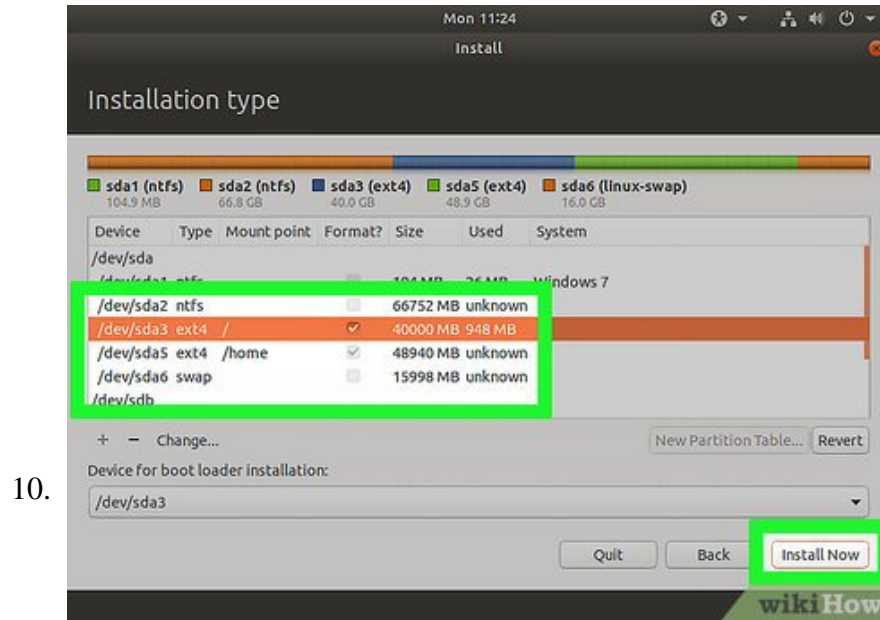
10.

Mon 11:24

Install

Installation type

sda1 (ntfs) 104.9 MB
sda2 (ntfs) 66.8 GB
sda3 (ext4) 40.0 GB
sda5 (ext4) 48.9 GB
sda6 (linux-swap) 16.0 GB

| Device | Type | Mount point | Format? | Size | Used | System |
|---|---|---|---|---|---|---|
| /dev/sda | | | | | | |
| /dev/sda1 | ntfs | | | 104 MB | 26 MB | Windows 7 |
| /dev/sda2 | ntfs | | | 66752 MB | unknown | |
| /dev/sda3 | ext4 | / | ✓ | 40000 MB | 948 MB | |
| /dev/sda5 | ext4 | /home | ✓ | 48940 MB | unknown | |
| /dev/sda6 | swap | | | 15998 MB | unknown | |
| /dev/sdb | | | | | | |

+ − Change...

New Partition Table... Revert

Device for boot loader installation:

/dev/sda3

Quit Back Install Now

wikiHow